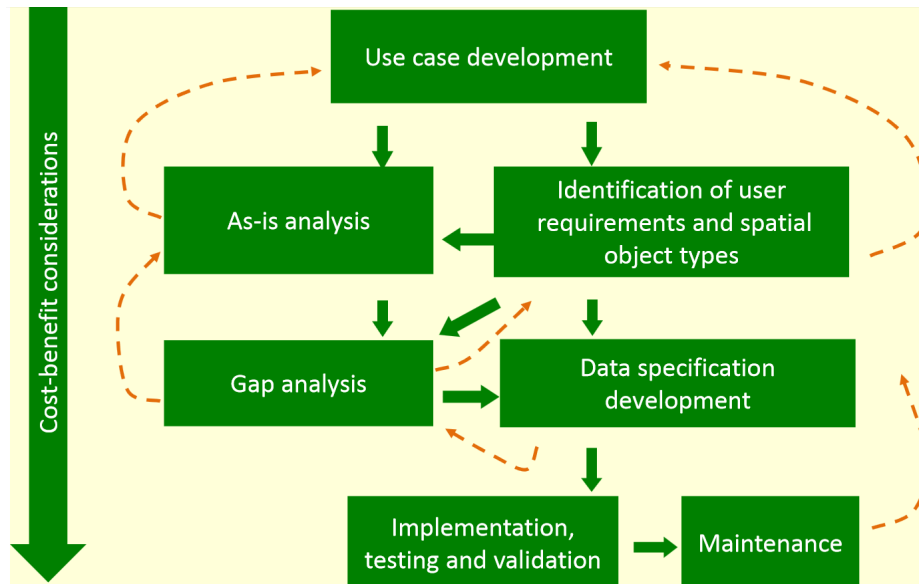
Cost-benefit considerations

Use case development

As-is analysis

Identification of user requirements and spatial object types

Gap analysis

Data specification development

Implementation, testing and validation

Maintenance